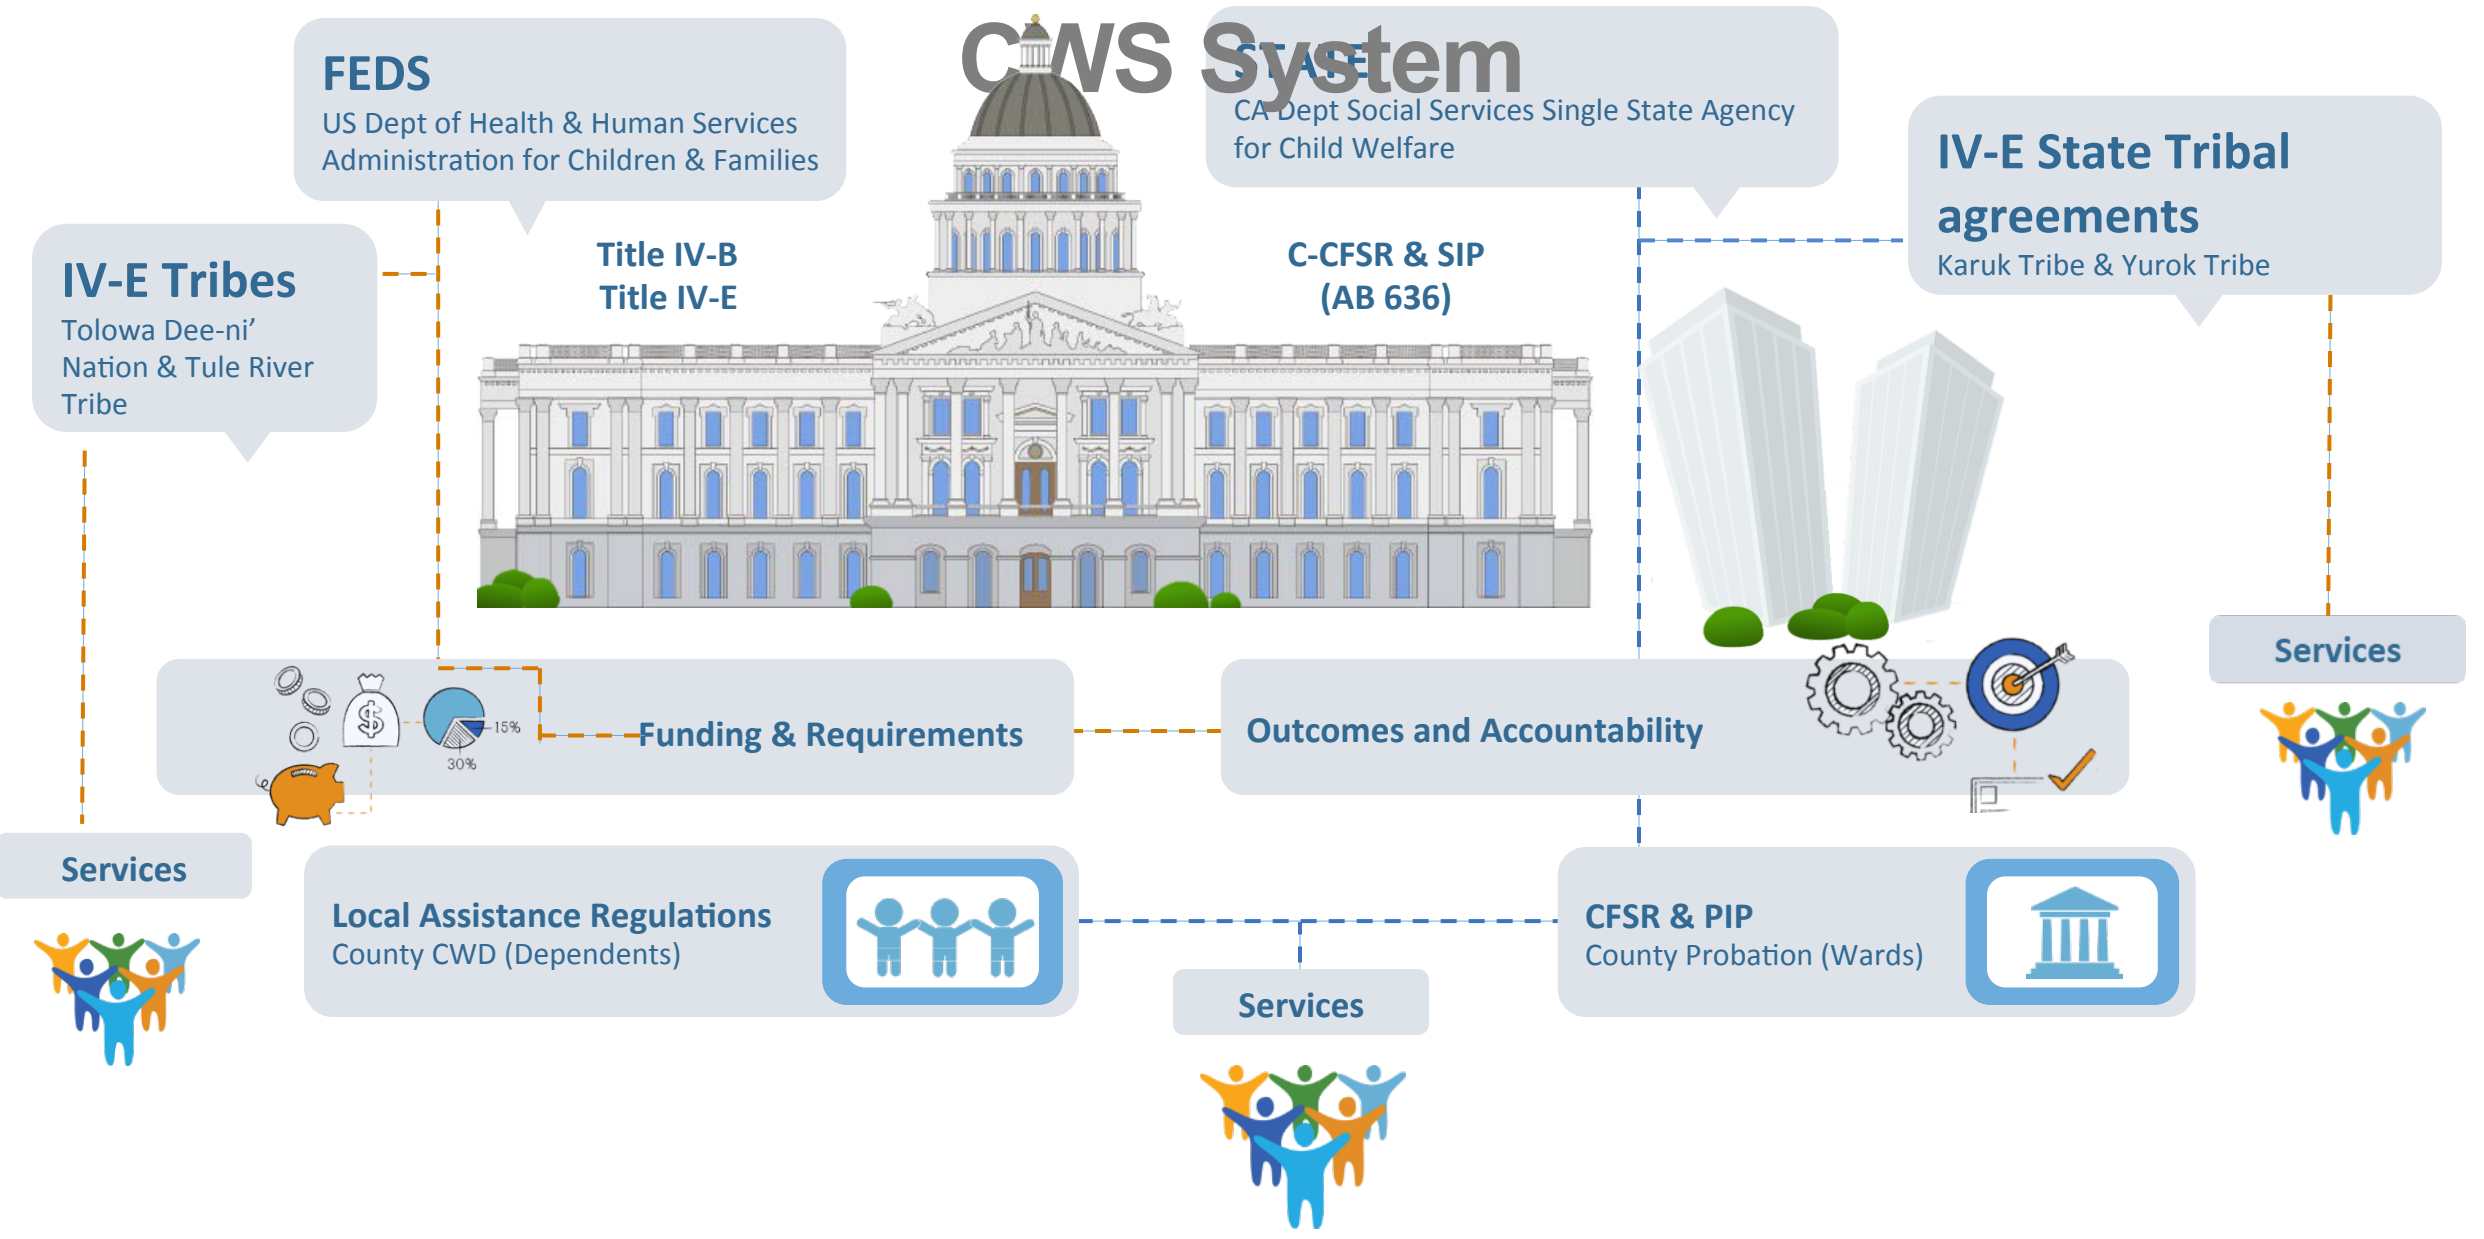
CWS System

FEDS
US Dept of Health & Human Services Administration for Children & Families

STATE
CA Dept Social Services Single State Agency for Child Welfare

IV-E State Tribal agreements
Karuk Tribe & Yurok Tribe

IV-E Tribes
Tolowa Dee-ni' Nation & Tule River Tribe

Title IV-B
Title IV-E

C-CFSR & SIP
(AB 636)

15%
30%
Funding & Requirements

Outcomes and Accountability

Services

Services

Local Assistance Regulations
County CWD (Dependents)

CFSR & PIP
County Probation (Wards)

Services